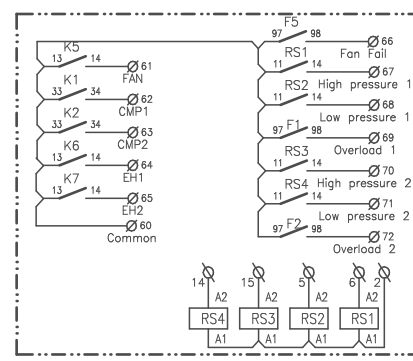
K5
13 14
Ø 61
FAN
K1
33 34
Ø 62
CMP1
K2
33 34
Ø 63
CMP2
K6
13 14
Ø 64
EH1
K7
13 14
Ø 65
EH2
Ø 60
Common

F5
97 98
Ø 66
Fan Fail
RS1
11 14
Ø 67
High pressure 1
RS2
11 14
Ø 68
Low pressure 1
F1
97 98
Ø 69
Overload 1
RS3
11 14
Ø 70
RS4
High pressure 2
11 14
Ø 71
Low pressure 2
F2
97 98
Ø 72
Overload 2

14
A2
RS4
A1
15
A2
RS3
A1
5
A2
RS2
A1
6
2
A2
RS1
A1